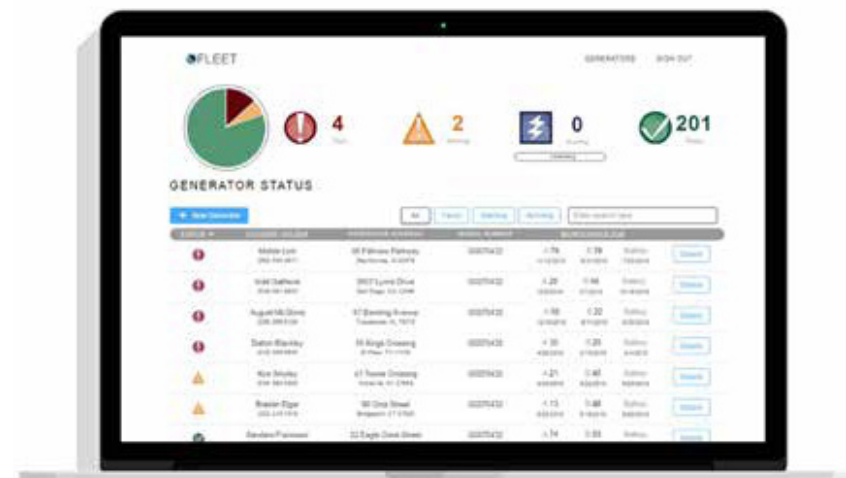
FLEET

GENERATORS SIGN OUT

4
Fault

2
Warning

0
Running

201
Ready

GENERATOR STATUS

+ New Generator

All Faults Warning Running

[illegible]

| STATUS | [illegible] | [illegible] | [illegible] | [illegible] | | | |
|---|---|---|---|---|---|---|---|
| | Mable Lion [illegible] | 95 Palisade Parkway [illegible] | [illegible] | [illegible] | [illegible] | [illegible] | Details |
| | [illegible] | 3907 Lyme Drive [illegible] | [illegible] | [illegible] | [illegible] | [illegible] | Details |
| | August McGinty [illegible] | 57 Breiding Avenue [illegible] | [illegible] | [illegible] | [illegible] | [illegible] | Details |
| | Dalton Blackby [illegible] | 55 Birgs Crossing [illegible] | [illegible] | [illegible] | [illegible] | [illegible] | Details |
| | Kira Smyley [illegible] | 47 Towne Crossing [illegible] | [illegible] | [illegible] | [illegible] | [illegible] | Details |
| | Braxter Elgar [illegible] | 90 Onis Street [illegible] | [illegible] | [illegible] | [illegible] | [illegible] | Details |
| | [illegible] | 22 Eagle Crest Street | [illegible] | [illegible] | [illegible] | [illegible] | Details |